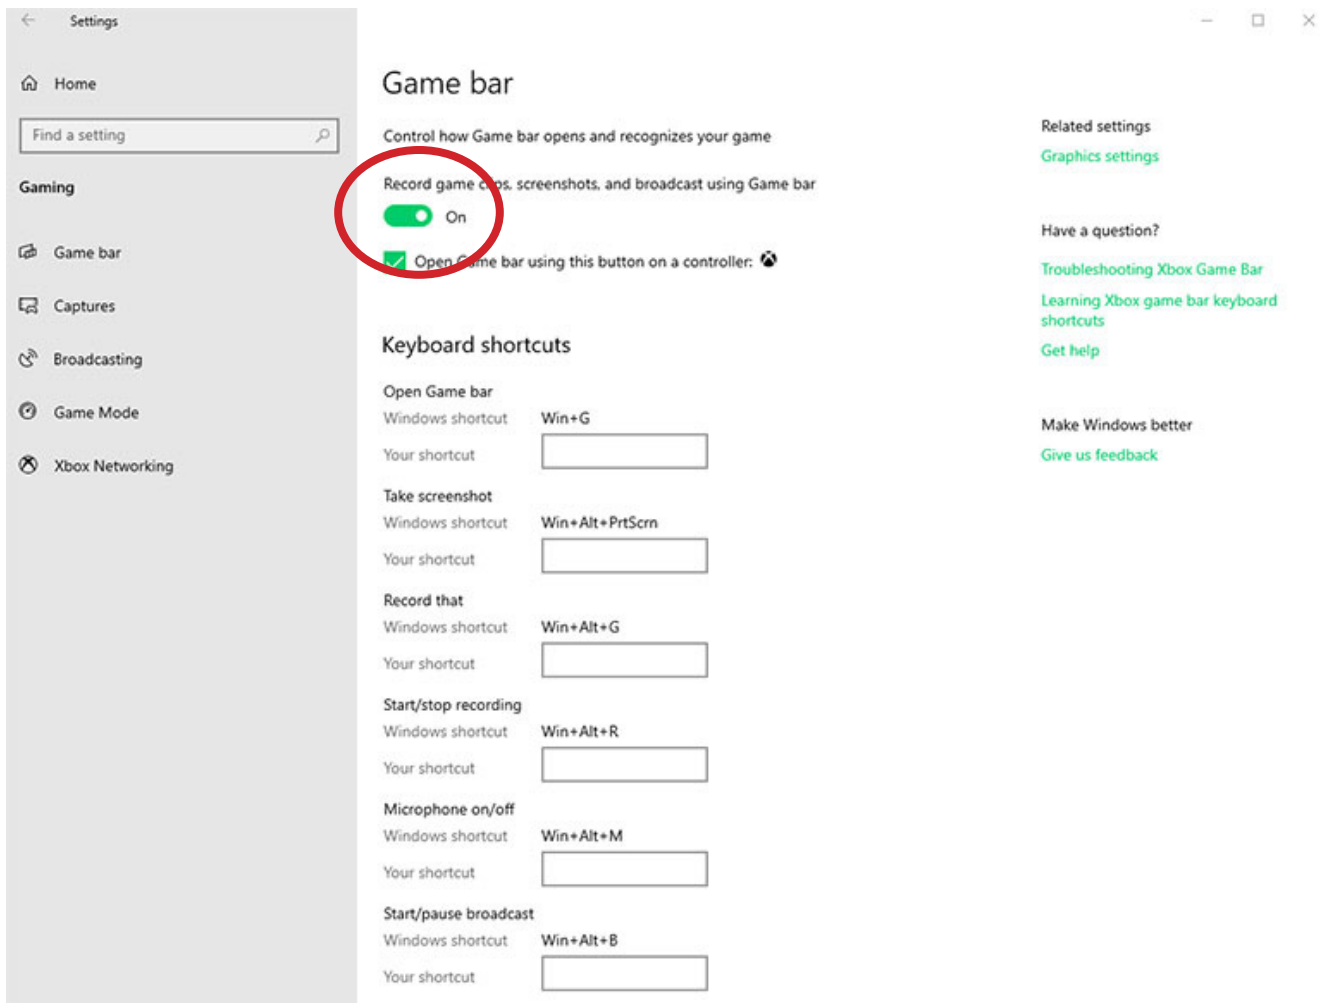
Settings

Home

Find a setting

Gaming

Game bar

Captures

Broadcasting

Game Mode

Xbox Networking

Game bar

Control how Game bar opens and recognizes your game

Record game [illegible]s, screenshots, and broadcast using Game bar

On

Open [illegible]me bar using this button on a controller:

Keyboard shortcuts

Open Game bar
Windows shortcut Win+G
Your shortcut

Take screenshot
Windows shortcut Win+Alt+PrtScrn
Your shortcut

Record that
Windows shortcut Win+Alt+G
Your shortcut

Start/stop recording
Windows shortcut Win+Alt+R
Your shortcut

Microphone on/off
Windows shortcut Win+Alt+M
Your shortcut

Start/pause broadcast
Windows shortcut Win+Alt+B
Your shortcut

Related settings
Graphics settings

Have a question?
Troubleshooting Xbox Game Bar
Learning Xbox game bar keyboard shortcuts
Get help

Make Windows better
Give us feedback